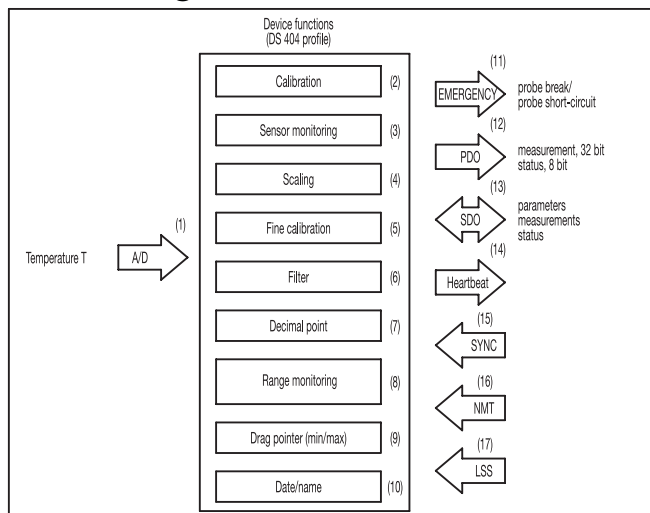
Device functions
(DS 404 profile)

Temperature T

(1)

A/D

Calibration (2)

Sensor monitoring (3)

Scaling (4)

Fine calibration (5)

Filter (6)

Decimal point (7)

Range monitoring (8)

Drag pointer (min/max) (9)

Date/name (10)

(11)

EMERGENCY

probe break/
probe short-circuit

(12)

PDO

measurement, 32 bit
status, 8 bit

(13)

SDO

parameters
measurements
status

(14)

Heartbeat

(15)

SYNC

(16)

NMT

(17)

LSS